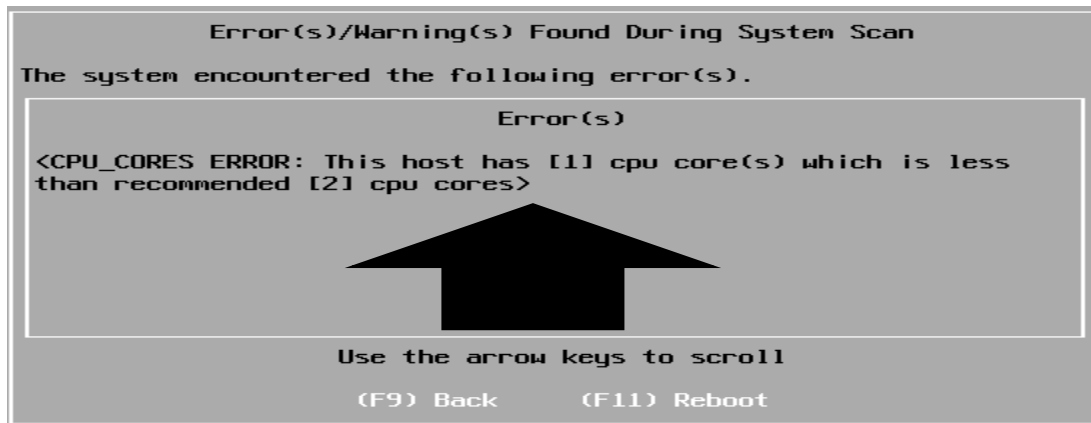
Error(s)/Warning(s) Found During System Scan

The system encountered the following error(s).

Error(s)

<CPU_CORES ERROR: This host has [1] cpu core(s) which is less than recommended [2] cpu cores>

Use the arrow keys to scroll

(F9) Back (F11) Reboot